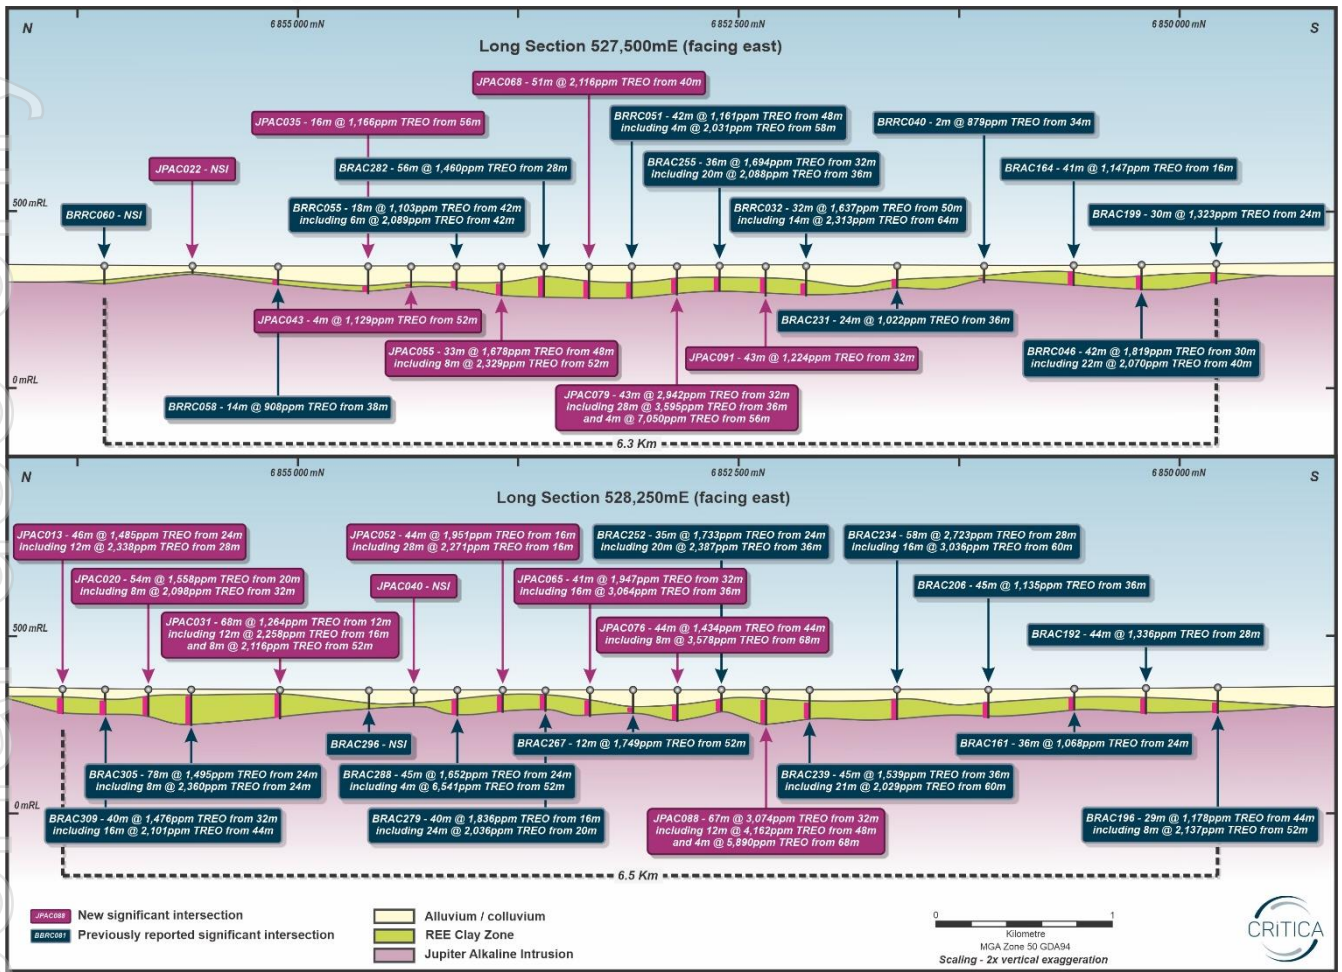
N 6 855 000 mN 6 852 500 mN 6 850 000 mN S

Long Section 527,500mE (facing east)

JPAC068 - 51m @ 2,116ppm TREO from 40m

JPAC035 - 16m @ 1,166ppm TREO from 56m

BRRC051 - 42m @ 1,161ppm TREO from 48m including 4m @ 2,031ppm TREO from 58m

BRRC040 - 2m @ 879ppm TREO from 34m

JPAC022 - NSI

BRAC282 - 56m @ 1,460ppm TREO from 28m

BRAC255 - 36m @ 1,694ppm TREO from 32m including 20m @ 2,088ppm TREO from 36m

BRAC164 - 41m @ 1,147ppm TREO from 16m

500 mRL

BRRC060 - NSI

BRRC055 - 18m @ 1,103ppm TREO from 42m including 6m @ 2,089ppm TREO from 42m

BRAC032 - 32m @ 1,637ppm TREO from 50m including 14m @ 2,313ppm TREO from 64m

BRAC199 - 30m @ 1,323ppm TREO from 24m

JPAC043 - 4m @ 1,129ppm TREO from 52m

BRAC231 - 24m @ 1,022ppm TREO from 36m

JPAC055 - 33m @ 1,678ppm TREO from 48m including 8m @ 2,329ppm TREO from 52m

JPAC091 - 43m @ 1,224ppm TREO from 32m

BRRC046 - 42m @ 1,819ppm TREO from 30m including 22m @ 2,070ppm TREO from 40m

0 mRL

JPAC079 - 43m @ 2,942ppm TREO from 32m including 28m @ 3,595ppm TREO from 36m and 4m @ 7,050ppm TREO from 56m

BRRC058 - 14m @ 908ppm TREO from 38m

6.3 Km

N 6 855 000 mN 6 852 500 mN 6 850 000 mN S

Long Section 528,250mE (facing east)

JPAC013 - 46m @ 1,485ppm TREO from 24m including 12m @ 2,338ppm TREO from 28m

JPAC052 - 44m @ 1,951ppm TREO from 16m including 28m @ 2,271ppm TREO from 16m

BRAC252 - 35m @ 1,733ppm TREO from 24m including 20m @ 2,387ppm TREO from 36m

BRAC234 - 58m @ 2,723ppm TREO from 28m including 16m @ 3,036ppm TREO from 60m

JPAC020 - 54m @ 1,558ppm TREO from 20m including 8m @ 2,098ppm TREO from 32m

JPAC040 - NSI

JPAC065 - 41m @ 1,947ppm TREO from 32m including 16m @ 3,064ppm TREO from 36m

BRAC206 - 45m @ 1,135ppm TREO from 36m

500 mRL

JPAC031 - 68m @ 1,264ppm TREO from 12m including 12m @ 2,258ppm TREO from 16m and 8m @ 2,116ppm TREO from 52m

JPAC076 - 44m @ 1,434ppm TREO from 44m including 8m @ 3,578ppm TREO from 68m

BRAC192 - 44m @ 1,336ppm TREO from 28m

BRAC296 - NSI

BRAC267 - 12m @ 1,749ppm TREO from 52m

BRAC161 - 36m @ 1,068ppm TREO from 24m

BRAC305 - 78m @ 1,495ppm TREO from 24m including 8m @ 2,360ppm TREO from 24m

BRAC288 - 45m @ 1,652ppm TREO from 24m including 4m @ 6,541ppm TREO from 52m

BRAC239 - 45m @ 1,539ppm TREO from 36m including 21m @ 2,029ppm TREO from 60m

0 mRL

BRAC309 - 40m @ 1,476ppm TREO from 32m including 16m @ 2,101ppm TREO from 44m

BRAC279 - 40m @ 1,836ppm TREO from 16m including 24m @ 2,036ppm TREO from 20m

JPAC088 - 67m @ 3,074ppm TREO from 32m including 12m @ 4,162ppm TREO from 48m and 4m @ 5,890ppm TREO from 68m

BRAC196 - 29m @ 1,178ppm TREO from 44m including 8m @ 2,137ppm TREO from 52m

6.5 Km

JPAC088 New significant intersection
BBRC081 Previously reported significant intersection

Alluvium / colluvium
REE Clay Zone
Jupiter Alkaline Intrusion

0 1
Kilometre
MGA Zone 50 GDA94
Scaling - 2x vertical exaggeration

CRITICA